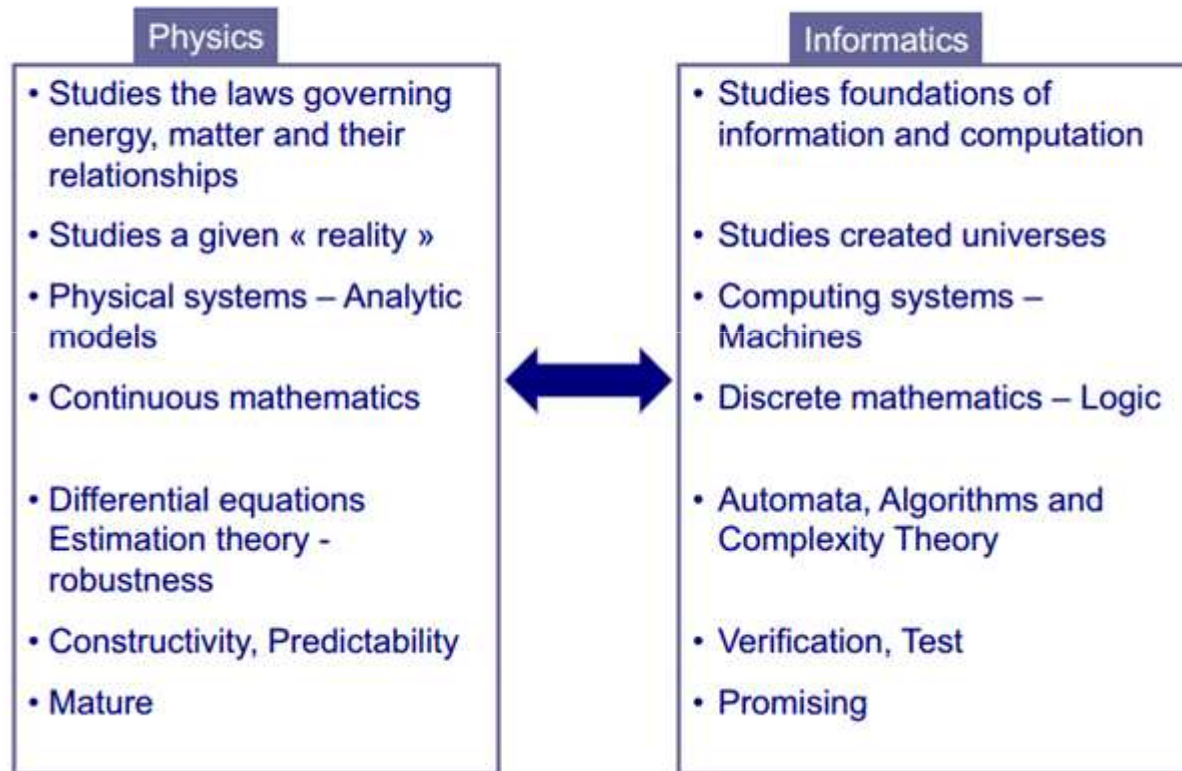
Physics

• Studies the laws governing energy, matter and their relationships

• Studies a given « reality »

• Physical systems – Analytic models

• Continuous mathematics

• Differential equations Estimation theory - robustness

• Constructivity, Predictability

• Mature

Informatics

• Studies foundations of information and computation

• Studies created universes

• Computing systems – Machines

• Discrete mathematics – Logic

• Automata, Algorithms and Complexity Theory

• Verification, Test

• Promising